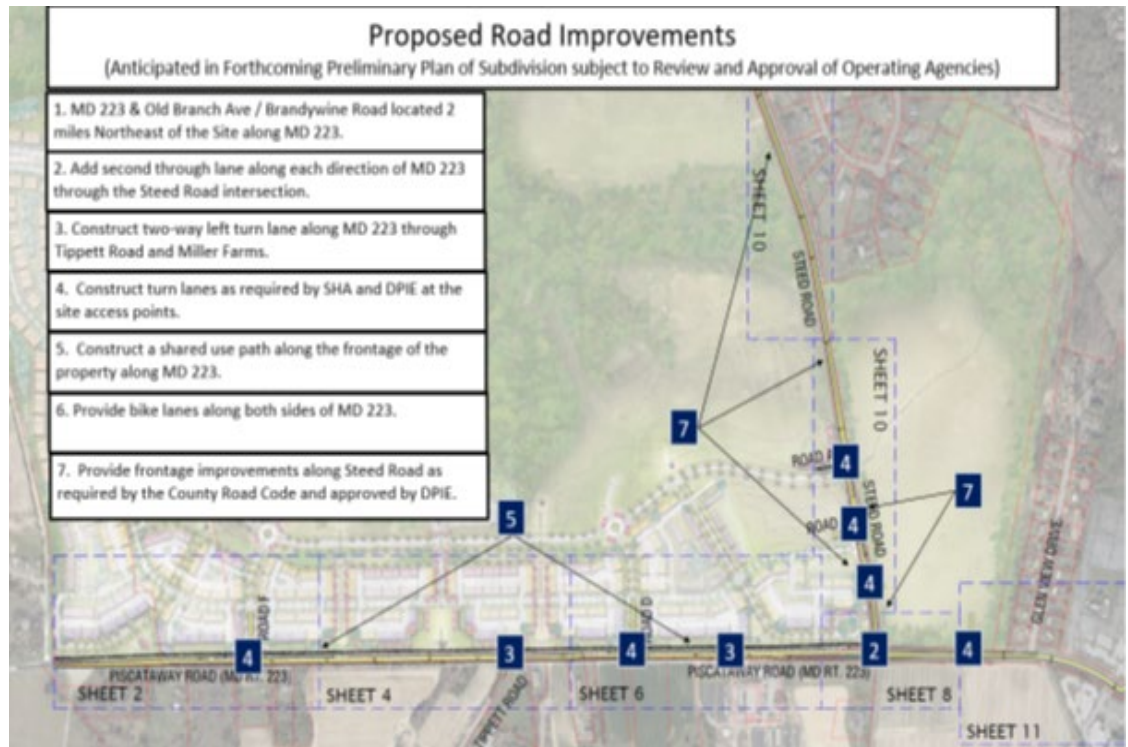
Proposed Road Improvements

(Anticipated in Forthcoming Preliminary Plan of Subdivision subject to Review and Approval of Operating Agencies)

1. MD 223 & Old Branch Ave / Brandywine Road located 2 miles Northeast of the Site along MD 223.

2. Add second through lane along each direction of MD 223 through the Steed Road intersection.

3. Construct two-way left turn lane along MD 223 through Tippett Road and Miller Farms.

4. Construct turn lanes as required by SHA and DPIE at the site access points.

5. Construct a shared use path along the frontage of the property along MD 223.

6. Provide bike lanes along both sides of MD 223.

7. Provide frontage improvements along Steed Road as required by the County Road Code and approved by DPIE.

SHEET 10
STEED ROAD
SHEET 10
STEED ROAD
7
ROAD F
4
7
ROAD
4
5
4
ROAD F
ROAD G
4
3
4
3
2
4
PISCATAWAY ROAD (MD RT. 223)
PISCATAWAY ROAD (MD RT. 223)
TIPPETT ROAD
SHEET 2
SHEET 4
SHEET 6
SHEET 8
SHEET 11